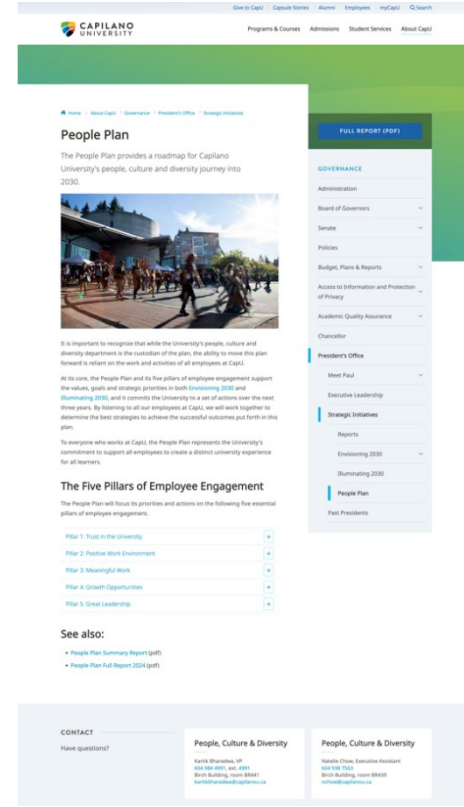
Give to CapU | Capsule Stories | Alumni | Employees | myCapU | Search

CAPILANO UNIVERSITY

Programs & Courses | Admissions | Student Services | About CapU

Home > About CapU > Governance > President's Office > Strategic Initiatives

People Plan

The People Plan provides a roadmap for Capilano University's people, culture and diversity journey into 2030.

It is important to recognize that while the University's people, culture and diversity department is the custodian of the plan, the ability to move this plan forward is reliant on the work and activities of all employees at CapU.

At its core, the People Plan and its five pillars of employee engagement support the values, goals and strategic priorities in both Envisioning 2030 and Illuminating 2030, and it commits the University to a set of actions over the next three years. By listening to all our employees at CapU, we will work together to determine the best strategies to achieve the successful outcomes put forth in this plan.

To everyone who works at CapU, the People Plan represents the University's commitment to support all employees to create a distinct university experience for all learners.

The Five Pillars of Employee Engagement

The People Plan will focus its priorities and actions on the following five essential pillars of employee engagement.

Pillar 1: Trust in the University +
Pillar 2: Positive Work Environment +
Pillar 3: Meaningful Work +
Pillar 4: Growth Opportunities +
Pillar 5: Great Leadership +

See also:

• People Plan Summary Report (pdf)
• People Plan Full Report 2024 (pdf)

FULL REPORT (PDF)

GOVERNANCE
Administration
Board of Governors
Senate
Policies
Budget, Plans & Reports
Access to Information and Protection of Privacy
Academic Quality Assurance
Chancellor
President's Office
Meet Paul
Executive Leadership
Strategic Initiatives
Reports
Envisioning 2030
Illuminating 2030
People Plan
Past Presidents

CONTACT
Have questions?

People, Culture & Diversity
Kartik Bharadwa, VP
604 984 4991, ext. 4991
Birch Building, room BR441
kartikbharadwa@capilanou.ca

People, Culture & Diversity
Natalie Chow, Executive Assistant
604 938 7563
Birch Building, room BR430
nchow@capilanou.ca